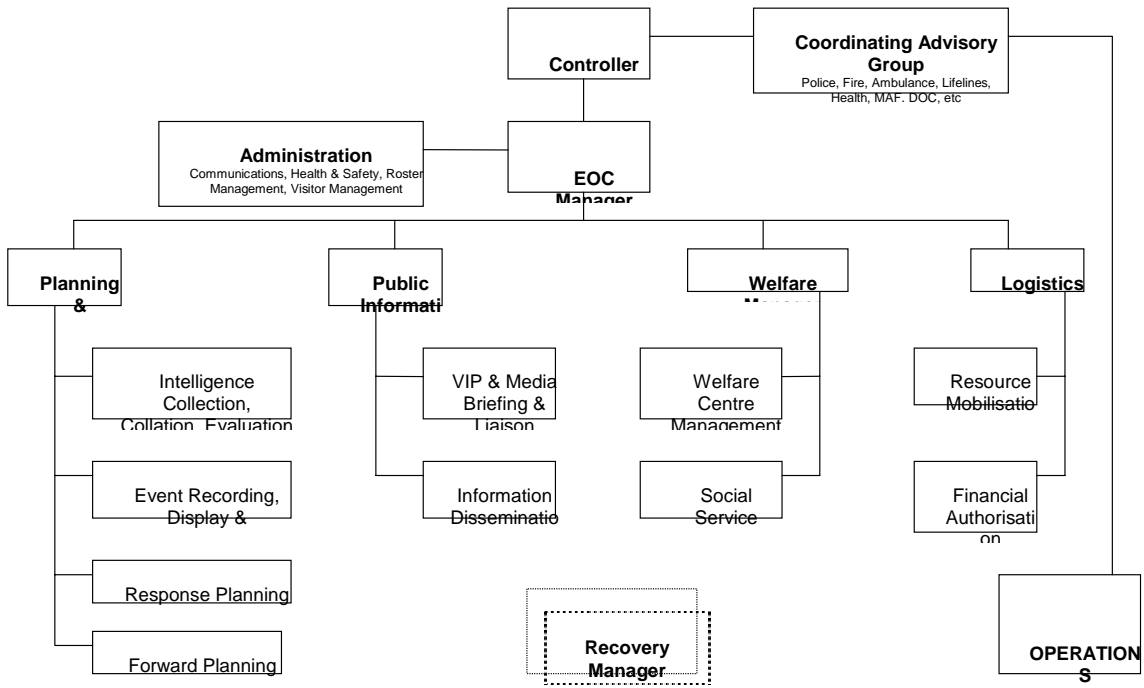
Controller

Coordinating Advisory Group
Police, Fire, Ambulance, Lifelines, Health, MAF. DOC, etc

Administration
Communications, Health & Safety, Roster Management, Visitor Management

EOC Manager

Planning &

Public Informati

Welfare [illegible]

Logistics

Intelligence Collection, Collation, Evaluation

Event Recording, Display &

Response Planning

Forward Planning

VIP & Media Briefing & Liaison

Information Disseminatio

Welfare Centre Management

Social Service

Resource Mobilisatio

Financial Authorisation

Recovery Manager

OPERATIONS